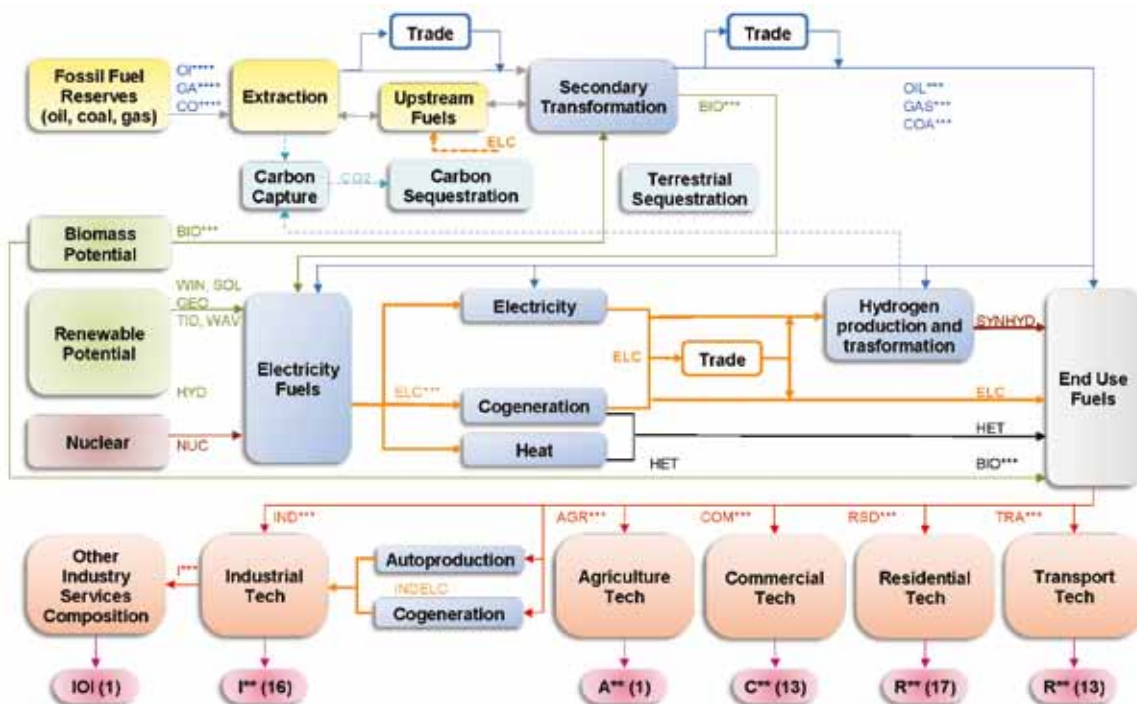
Trade

Trade

Fossil Fuel Reserves (oil, coal, gas)

OI****
GA****
CO****

Extraction

Upstream Fuels

ELC

Secondary Transformation

BIO***

OIL***
GAS***
COA***

Carbon Capture

CO2

Carbon Sequestration

Terrestrial Sequestration

Biomass Potential

BIO***

Renewable Potential

WIN, SOL
GEO
TID, WAV

HYD

Nuclear

NUC

Electricity Fuels

Electricity

ELC

Trade

Hydrogen production and trasformation

SYNHYD

ELC***

Cogeneration

ELC

Heat

HET

HET

BIO***

End Use Fuels

IND***

AGR***

COM***

RSD***

TRA***

Other Industry Services Composition

I***

Industrial Tech

Autoproduction

INDELC

Cogeneration

Agriculture Tech

Commercial Tech

Residential Tech

Transport Tech

IOI (1)

I** (16)

A** (1)

C** (13)

R** (17)

R** (13)